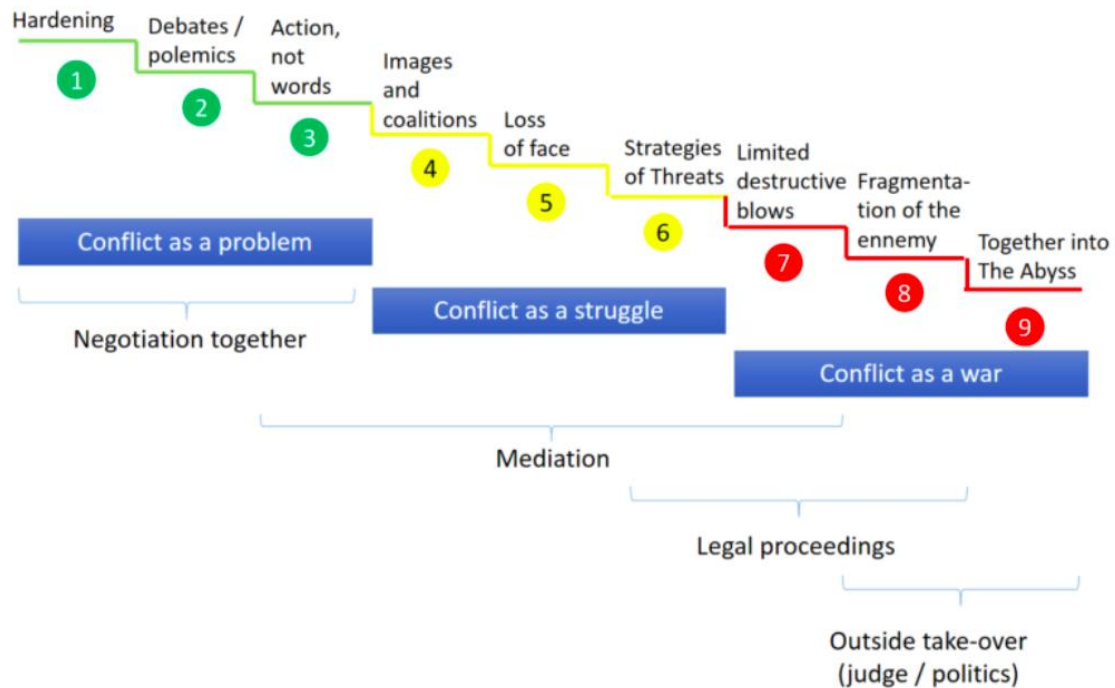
Hardening
1
Debates / polemics
2
Action, not words
3
Images and coalitions
4
Loss of face
5
Strategies of Threats
6
Limited destructive blows
7
Fragmentation of the ennemy
8
Together into The Abyss
9

Conflict as a problem
Conflict as a struggle
Conflict as a war

Negotiation together

Mediation

Legal proceedings

Outside take-over (judge / politics)